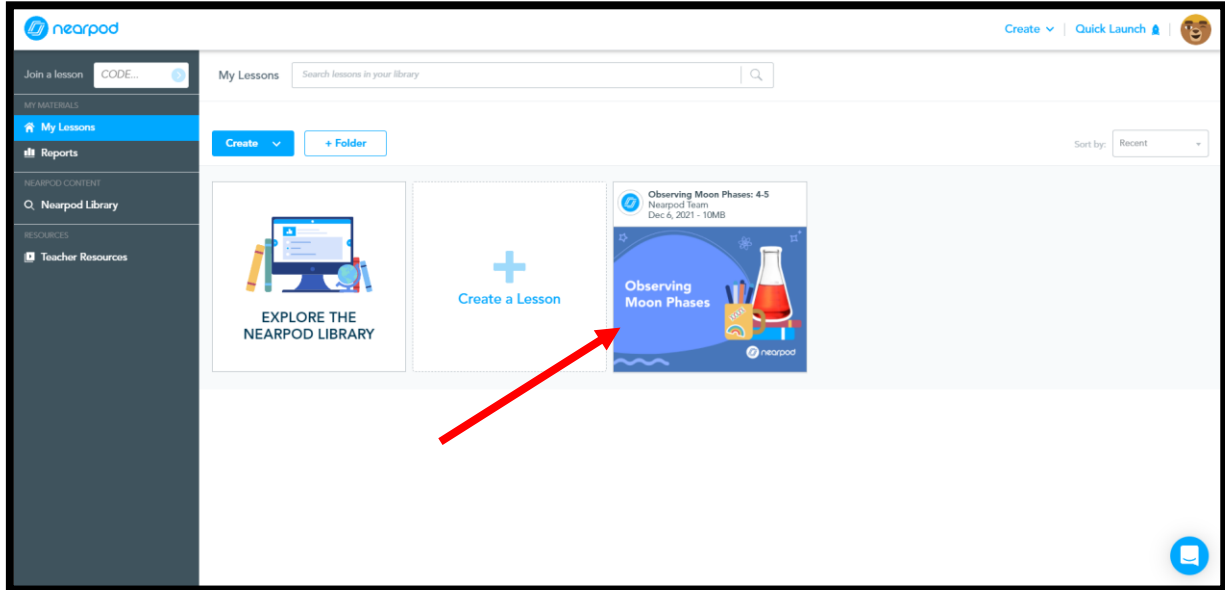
nearpod

Create | Quick Launch

Join a lesson CODE...

MY MATERIALS

My Lessons

Reports

NEARPOD CONTENT

Nearpod Library

RESOURCES

Teacher Resources

My Lessons Search lessons in your library

Create + Folder

Sort by: Recent

EXPLORE THE NEARPOD LIBRARY

Create a Lesson

Observing Moon Phases: 4-5
Nearpod Team
Dec 6, 2021 - 10MB

Observing Moon Phases

nearpod